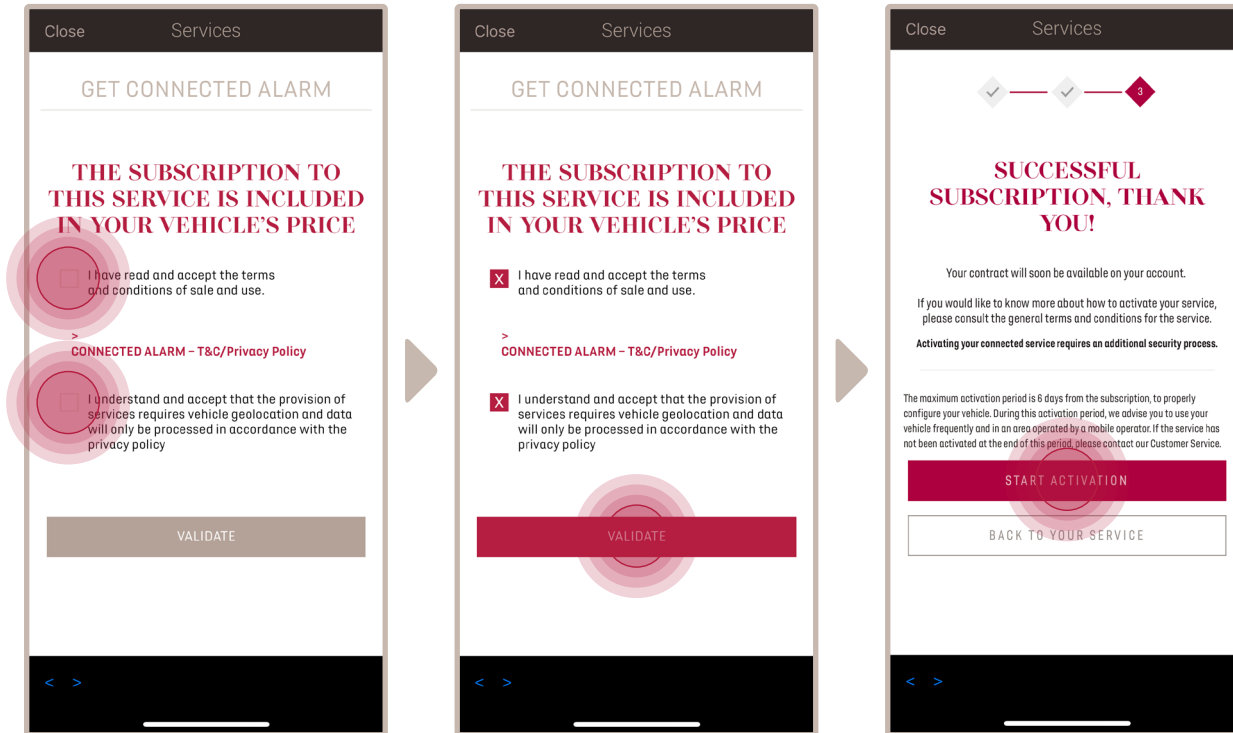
Close Services

GET CONNECTED ALARM

THE SUBSCRIPTION TO THIS SERVICE IS INCLUDED IN YOUR VEHICLE'S PRICE

I have read and accept the terms and conditions of sale and use.

>
CONNECTED ALARM – T&C/Privacy Policy

I understand and accept that the provision of services requires vehicle geolocation and data will only be processed in accordance with the privacy policy

VALIDATE

< >

Close Services

GET CONNECTED ALARM

THE SUBSCRIPTION TO THIS SERVICE IS INCLUDED IN YOUR VEHICLE'S PRICE

X I have read and accept the terms and conditions of sale and use.

>
CONNECTED ALARM – T&C/Privacy Policy

X I understand and accept that the provision of services requires vehicle geolocation and data will only be processed in accordance with the privacy policy

VALIDATE

< >

Close Services

3

SUCCESSFUL SUBSCRIPTION, THANK YOU!

Your contract will soon be available on your account.

If you would like to know more about how to activate your service, please consult the general terms and conditions for the service.

Activating your connected service requires an additional security process.

The maximum activation period is 6 days from the subscription, to properly configure your vehicle. During this activation period, we advise you to use your vehicle frequently and in an area operated by a mobile operator. If the service has not been activated at the end of this period, please contact our Customer Service.

START ACTIVATION

BACK TO YOUR SERVICE

< >